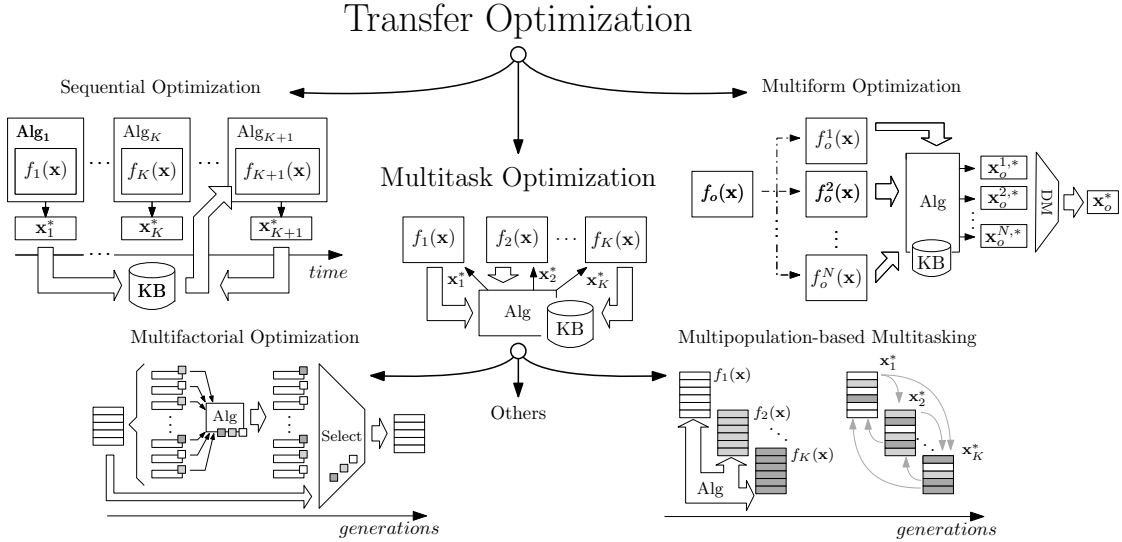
Transfer Optimization

Sequential Optimization

$\mathbf{Alg_1}$

$f_1(\mathbf{x})$

$\mathrm{Alg}_K$

$f_K(\mathbf{x})$

$\mathrm{Alg}_{K+1}$

$f_{K+1}(\mathbf{x})$

$\mathbf{x}_1^*$

$\mathbf{x}_K^*$

$\mathbf{x}_{K+1}^*$

KB

*time*

Multitask Optimization

$f_1(\mathbf{x})$

$f_2(\mathbf{x})$

$f_K(\mathbf{x})$

$\mathbf{x}_1^*$

$\mathbf{x}_2^*$

$\mathbf{x}_K^*$

Alg

KB

Multiform Optimization

$f_o(\mathbf{x})$

$f_o^1(\mathbf{x})$

$f_o^2(\mathbf{x})$

$f_o^N(\mathbf{x})$

Alg

KB

$\mathbf{x}_o^{1,*}$

$\mathbf{x}_o^{2,*}$

$\mathbf{x}_o^{N,*}$

DM

$\mathbf{x}_o^*$

Multifactorial Optimization

Alg

Select

*generations*

Others

Multipopulation-based Multitasking

$f_1(\mathbf{x})$

$f_2(\mathbf{x})$

$f_K(\mathbf{x})$

Alg

$\mathbf{x}_1^*$

$\mathbf{x}_2^*$

$\mathbf{x}_K^*$

*generations*